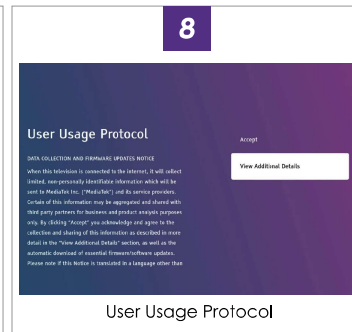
8

User Usage Protocol

DATA COLLECTION AND FIRMWARE UPDATES NOTICE

When this television is connected to the internet, it will collect limited, non-personally identifiable information which will be sent to MediaTek Inc. ("MediaTek") and its service providers. Details of this information may be aggregated and shared with third party partners for business and product analysis purposes only. By clicking "Accept" you acknowledge and agree to the collection and sharing of this information as described in more detail in the "View Additional Details" section, as well as the automatic download of essential firmware/software updates. Please note if this Notice is translated in a language other than

Accept

View Additional Details

User Usage Protocol